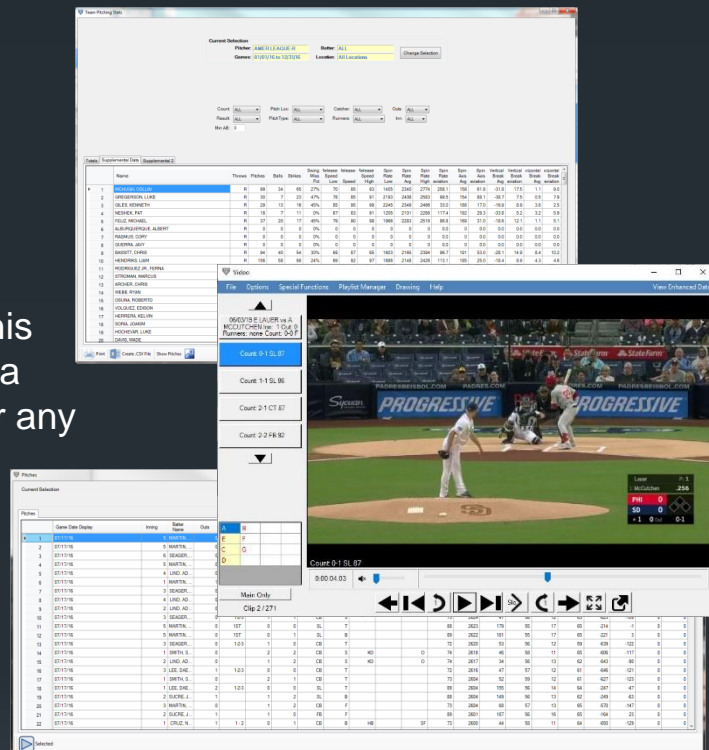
Team Pitching Stats

Current Selection
Pitcher: AMER LEAGUE-R
Batter: ALL
Games: 01/03/16 to 12/31/16
Location: All Locations
Change Selection

Count: ALL
Pitch Loc: ALL
Catcher: ALL
Outs: ALL
Result: ALL
PitchType: ALL
Runners: ALL
Inn: ALL
Min AB: 0

Totals | Supplemental Data | Supplemental 2

| | Name | Throws | Pitches | Balls | Strikes |
|---|---|---|---|---|---|
| 1 | MCHUGH, COLLIN | R | 99 | 34 | 65 |
| 2 | GREGERSON, LUKE | R | 30 | 7 | 23 |
| 3 | GILES, KENNETH | R | 29 | 13 | 16 |
| 4 | NESHEK, PAT | R | 18 | 7 | 11 |
| 5 | FELIZ, MICHAEL | R | 37 | 20 | 17 |
| 6 | ALBURQUERQUE, ALBERT | R | 0 | 0 | 0 |
| 7 | RASMUS, CORY | R | 0 | 0 | 0 |
| 8 | GUERRA, JAVY | R | 0 | 0 | 0 |
| 9 | BASSITT, CHRIS | R | 94 | 40 | 54 |
| 10 | HENDRIKS, LIAM | R | 156 | 58 | 98 |
| 11 | RODRIGUEZ JR., FERNA | | | | |
| 12 | STROMAN, MARCUS | | | | |
| 13 | ARCHER, CHRIS | | | | |
| 14 | WEBB, RYAN | | | | |
| 15 | OSUNA, ROBERTO | | | | |
| 16 | VOLQUEZ, EDISON | | | | |
| 17 | HERRERA, KELVIN | | | | |
| 18 | SORIA, JOAKIM | | | | |
| 19 | HOCHEVAR, LUKE | | | | |
| 20 | DAVIS, WADE | | | | |

Print | Create CSV File | Show Pitches

his
a
r any

Video
File Options Special Functions Playlist Manager Drawing Help View Enhanced Data

06/03/16 E LAUER vs A MCCUTCHEN Inn: 1 Out: 0 Runners: none Count: 0-0 F

Count: 0-1 SL 87
Count: 1-1 SL 86
Count: 2-1 CT 87
Count: 2-2 FB 92

A B
E F
C G
D

Main Only
Clip 2 / 271

PROGRESSIVE
PROGRESSIVE
State Farm
PADRESBEISBOL.COM
Sycuan

Lauer P: 1
McCutchen .256
PHI 0
SD 0
+1 0-1

Count: 0-1 SL 87
0:00:04.03

Pitches
Current Selection
Pitches

| | Game Date Display | Inning | Batter Name | Outs |
|---|---|---|---|---|
| 1 | 07/17/16 | 5 | MARTIN, | |
| 2 | 07/17/16 | 5 | MARTIN, | |
| 3 | 07/17/16 | 5 | MARTIN, | |
| 4 | 07/17/16 | 5 | MARTIN, | |
| 5 | 07/17/16 | 5 | MARTIN, | |
| 6 | 07/17/16 | 4 | MARTIN, | |
| 7 | 07/17/16 | 3 | SEAGER, | |
| 8 | 07/17/16 | 4 | LIND, AD | |
| 9 | 07/17/16 | 2 | LIND, AD | |
| 10 | 07/17/16 | 3 | SEAGER, | |
| 11 | 07/17/16 | 5 | MARTIN, | |
| 12 | 07/17/16 | 5 | MARTIN, | |
| 13 | 07/17/16 | 3 | SEAGER, | |
| 14 | 07/17/16 | 1 | SMITH, S | |
| 15 | 07/17/16 | 2 | LIND, AD | |
| 16 | 07/17/16 | 2 | LEE, DAE | |
| 17 | 07/17/16 | 1 | SMITH, S | |
| 18 | 07/17/16 | 1 | LEE, DAE | |
| 19 | 07/17/16 | 2 | SUCRE, J | |
| 20 | 07/17/16 | 3 | MARTIN, | |
| 21 | 07/17/16 | 2 | SUCRE, J | |
| 22 | 07/17/16 | 1 | CRUZ, N | |

Selected